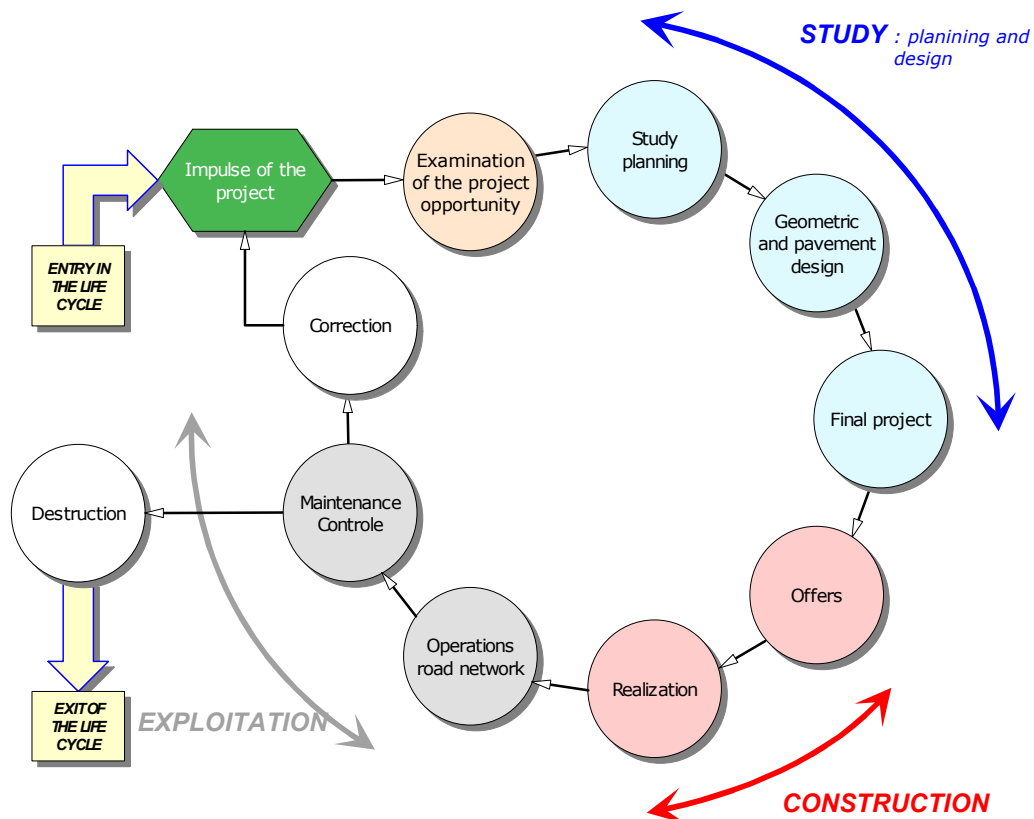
STUDY : planining and design

ENTRY IN THE LIFE CYCLE

Impulse of the project

Examination of the project opportunity

Study planning

Geometric and pavement design

Final project

Correction

Destruction

Maintenance Controle

Offers

Operations road network

Realization

EXIT OF THE LIFE CYCLE

EXPLOITATION

CONSTRUCTION